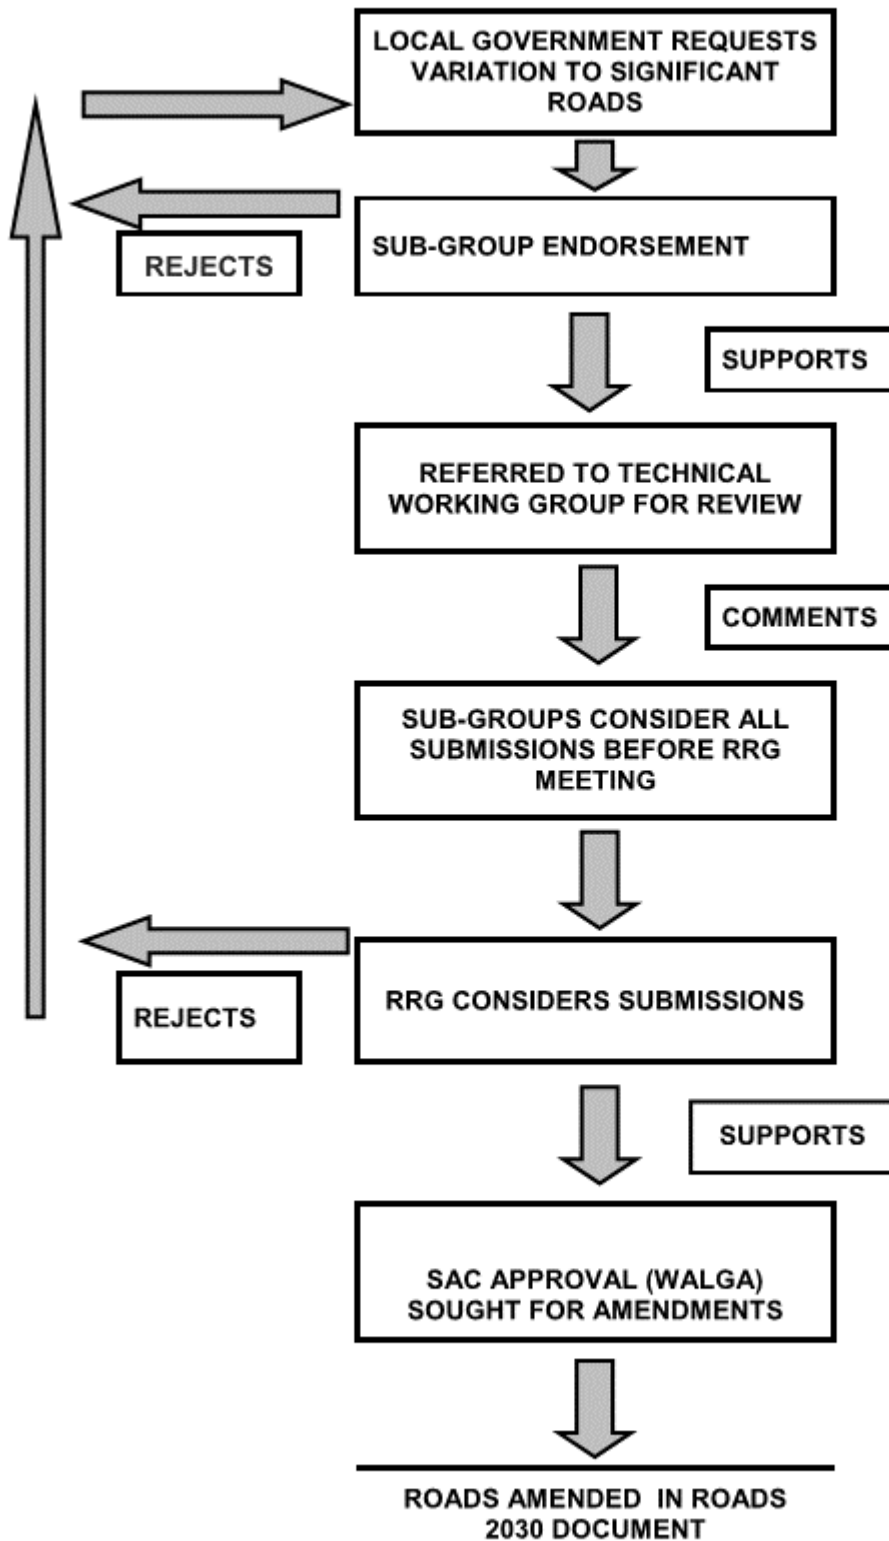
LOCAL GOVERNMENT REQUESTS VARIATION TO SIGNIFICANT ROADS

SUB-GROUP ENDORSEMENT

REJECTS

SUPPORTS

REFERRED TO TECHNICAL WORKING GROUP FOR REVIEW

COMMENTS

SUB-GROUPS CONSIDER ALL SUBMISSIONS BEFORE RRG MEETING

RRG CONSIDERS SUBMISSIONS

REJECTS

SUPPORTS

SAC APPROVAL (WALGA) SOUGHT FOR AMENDMENTS

ROADS AMENDED IN ROADS 2030 DOCUMENT